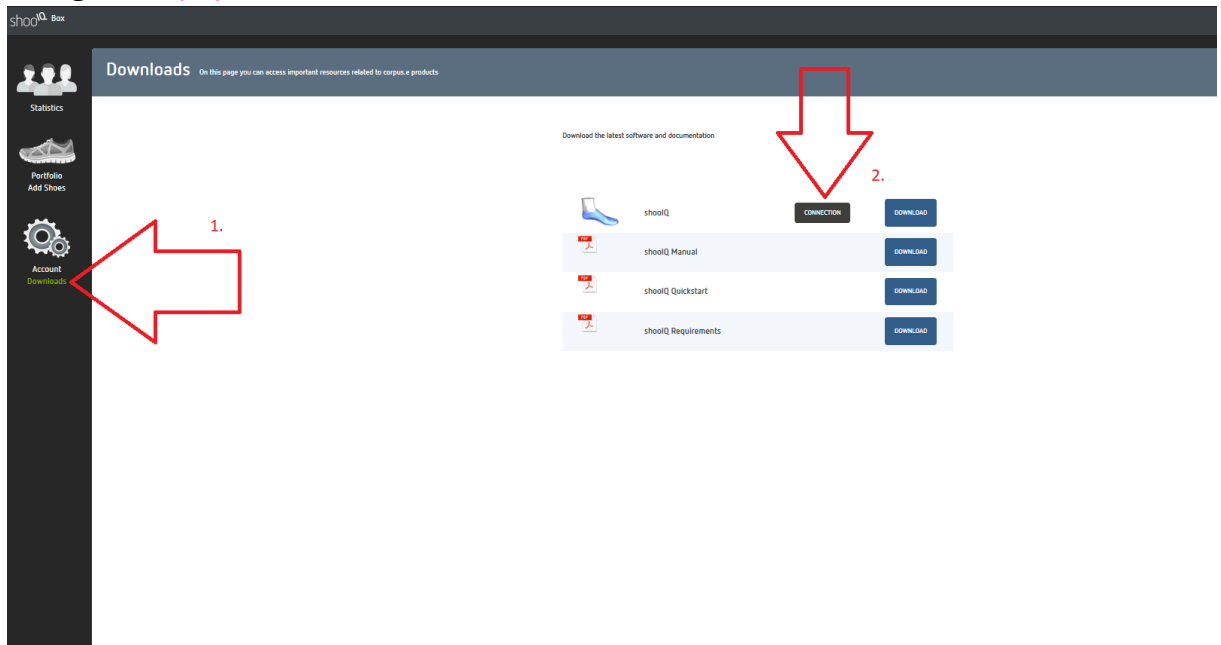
shooIQ Box

Statistics

Portfolio
Add Shoes

Account
Downloads

1.

Downloads On this page you can access important resources related to corpus.e products

Download the latest software and documentation

2.

| | | | |
|---|---|---|---|
| | shooIQ | CONNECTION | DOWNLOAD |
| PDF | shooIQ Manual | | DOWNLOAD |
| PDF | shooIQ Quickstart | | DOWNLOAD |
| PDF | shooIQ Requirements | | DOWNLOAD |